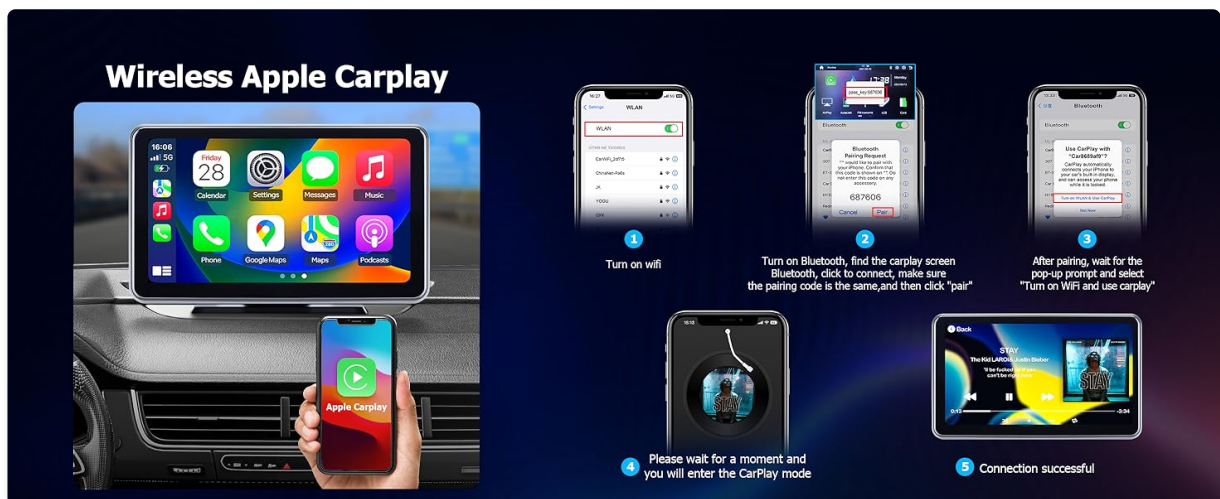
Wireless Apple Carplay

16:06
5G
Friday
28
Calendar
Settings
Messages
Music
Phone
Google Maps
Maps
Podcasts

Apple Carplay

WLAN
WLAN

1
Turn on wifi

Bluetooth
Bluetooth Pairing Request
687606
Cancel
Pair

2
Turn on Bluetooth, find the carplay screen Bluetooth, click to connect, make sure the pairing code is the same,and then click "pair"

Bluetooth
Use CarPlay with
Turn on WLAN & Use CarPlay
Not Now

3
After pairing, wait for the pop-up prompt and select "Turn on WiFi and use carplay"

STAY

4
Please wait for a moment and you will enter the CarPlay mode

Back
STAY
The Kid LAROI & Justin Bieber
STAY

5
Connection successful